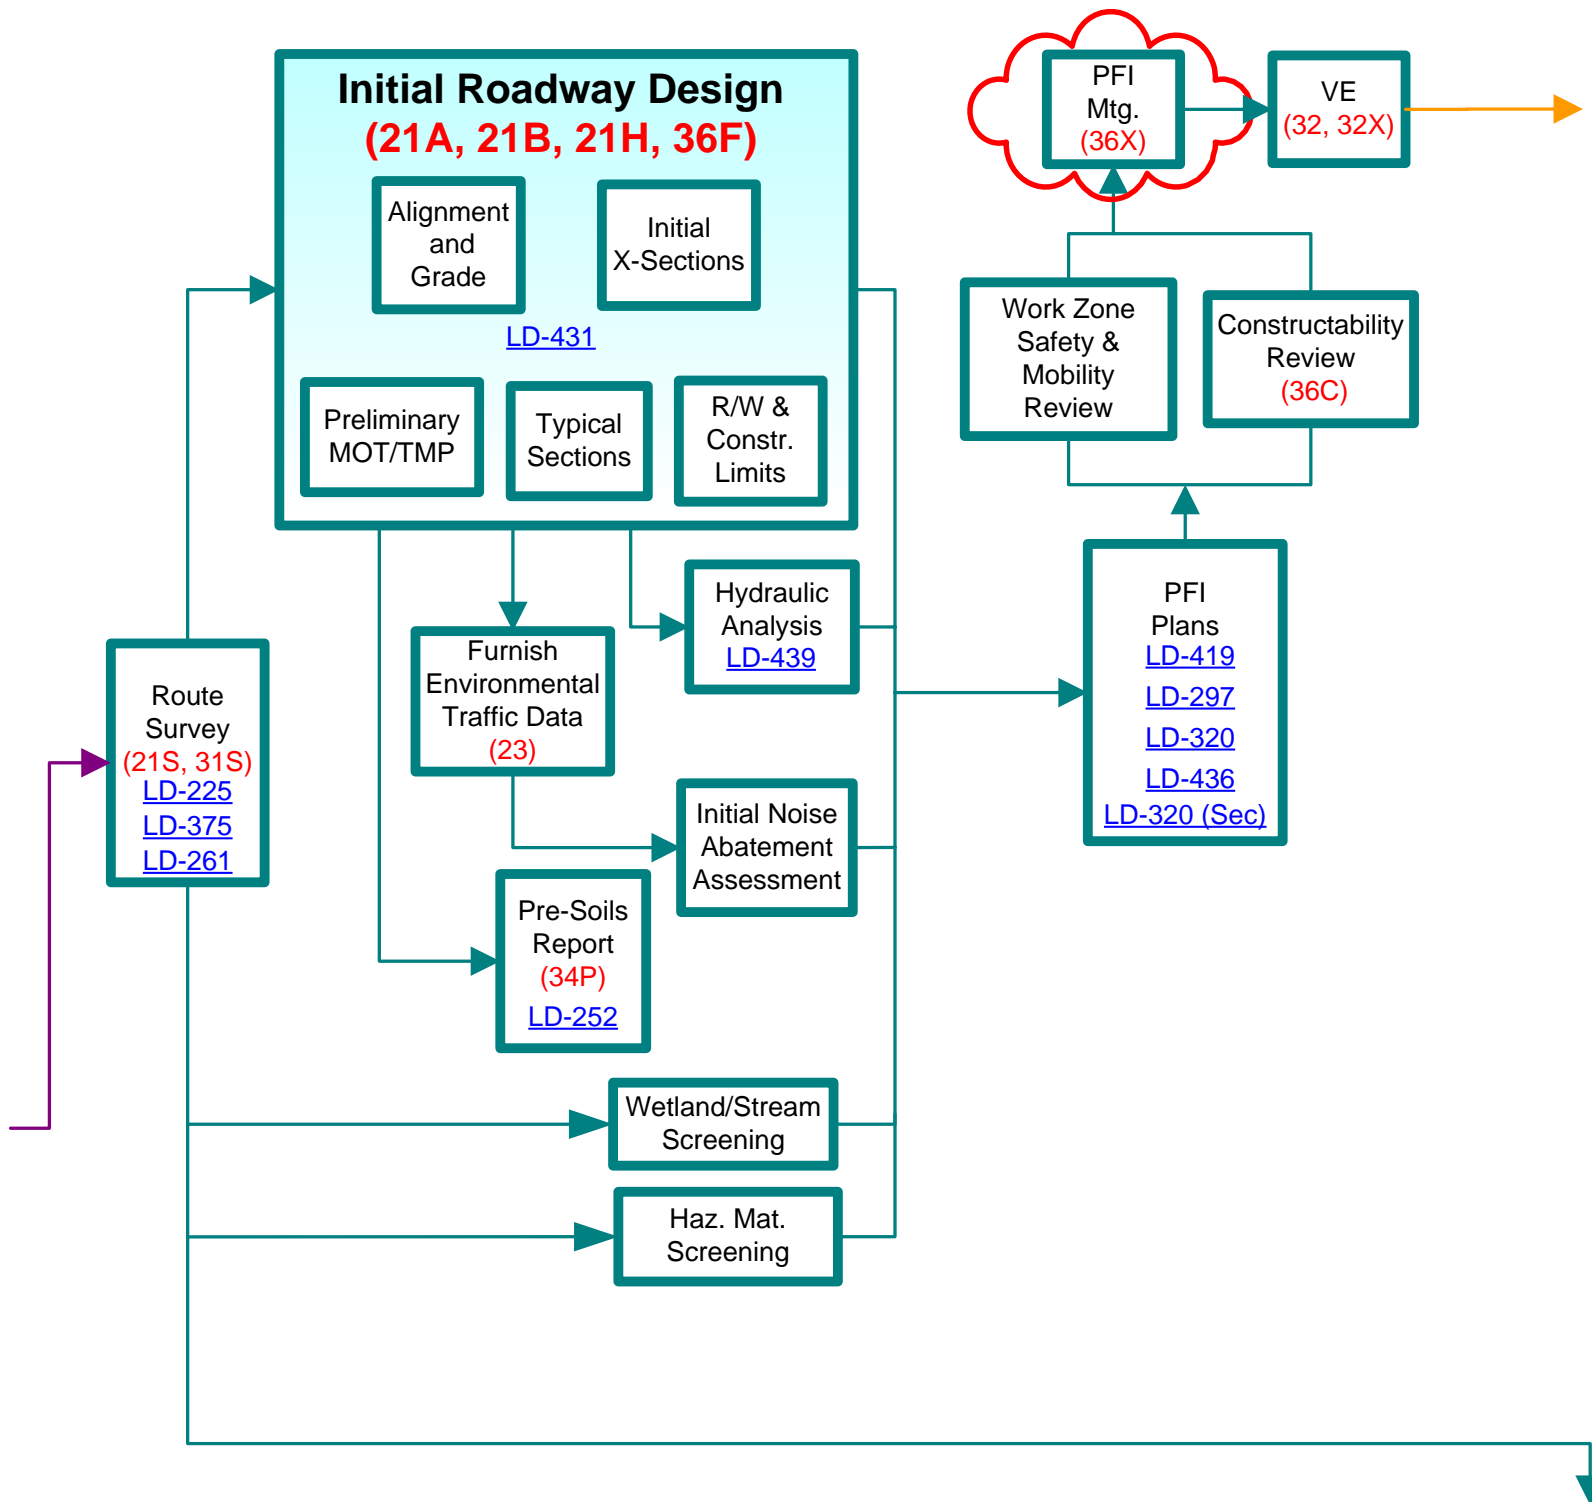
Initial Roadway Design
(21A, 21B, 21H, 36F)

Alignment and Grade

Initial X-Sections

LD-431

Preliminary MOT/TMP

Typical Sections

R/W & Constr. Limits

PFI Mtg. (36X)

VE (32, 32X)

Work Zone Safety & Mobility Review

Constructability Review (36C)

Hydraulic Analysis LD-439

Furnish Environmental Traffic Data (23)

PFI Plans
LD-419
LD-297
LD-320
LD-436
LD-320 (Sec)

Route Survey (21S, 31S)
LD-225
LD-375
LD-261

Initial Noise Abatement Assessment

Pre-Soils Report (34P)
LD-252

Wetland/Stream Screening

Haz. Mat. Screening